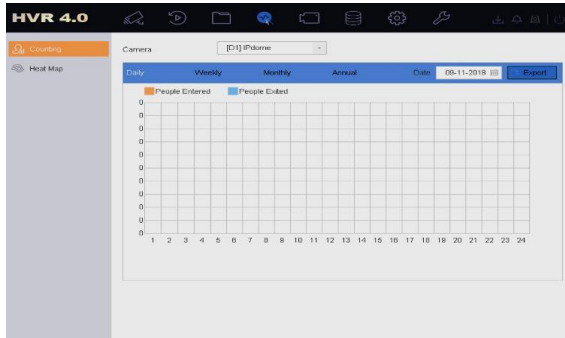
HVR 4.0

Counting
Heat Map

Camera [D1] IPdome

Daily Weekly Monthly Annual Date 09-11-2018 Export

People Entered People Exited

0
0
0
0
0
0
0
0
0
0
0

1 2 3 4 5 6 7 8 9 10 11 12 13 14 15 16 17 18 19 20 21 22 23 24